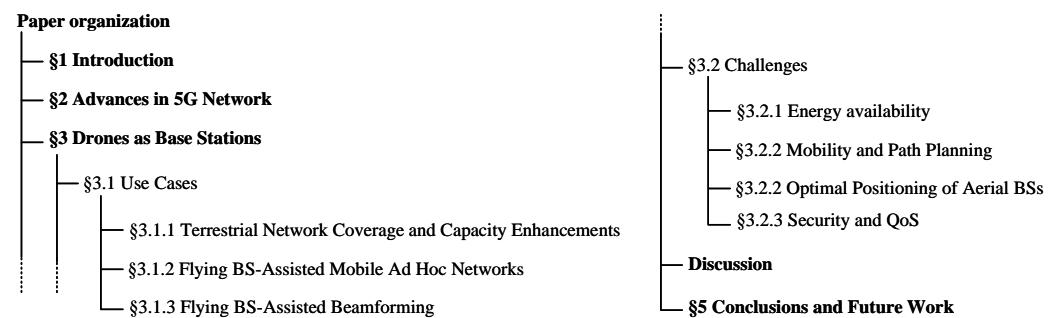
Paper organization

§1 Introduction

§2 Advances in 5G Network

§3 Drones as Base Stations

§3.1 Use Cases

§3.1.1 Terrestrial Network Coverage and Capacity Enhancements

§3.1.2 Flying BS-Assisted Mobile Ad Hoc Networks

§3.1.3 Flying BS-Assisted Beamforming

§3.2 Challenges

§3.2.1 Energy availability

§3.2.2 Mobility and Path Planning

§3.2.2 Optimal Positioning of Aerial BSs

§3.2.3 Security and QoS

Discussion

§5 Conclusions and Future Work